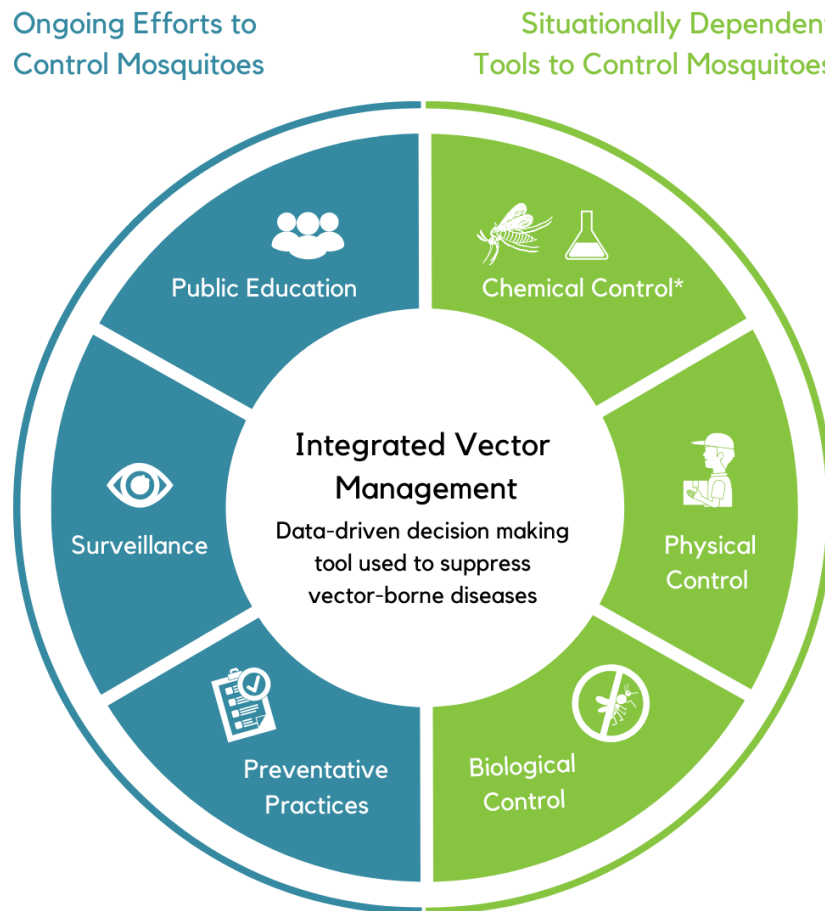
Ongoing Efforts to Control Mosquitoes

Situationally Dependen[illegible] Tools to Control Mosquitoe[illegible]

Public Education

Chemical Control*

Integrated Vector Management

Data-driven decision making tool used to suppress vector-borne diseases

Surveillance

Physical Control

Preventative Practices

Biological Control